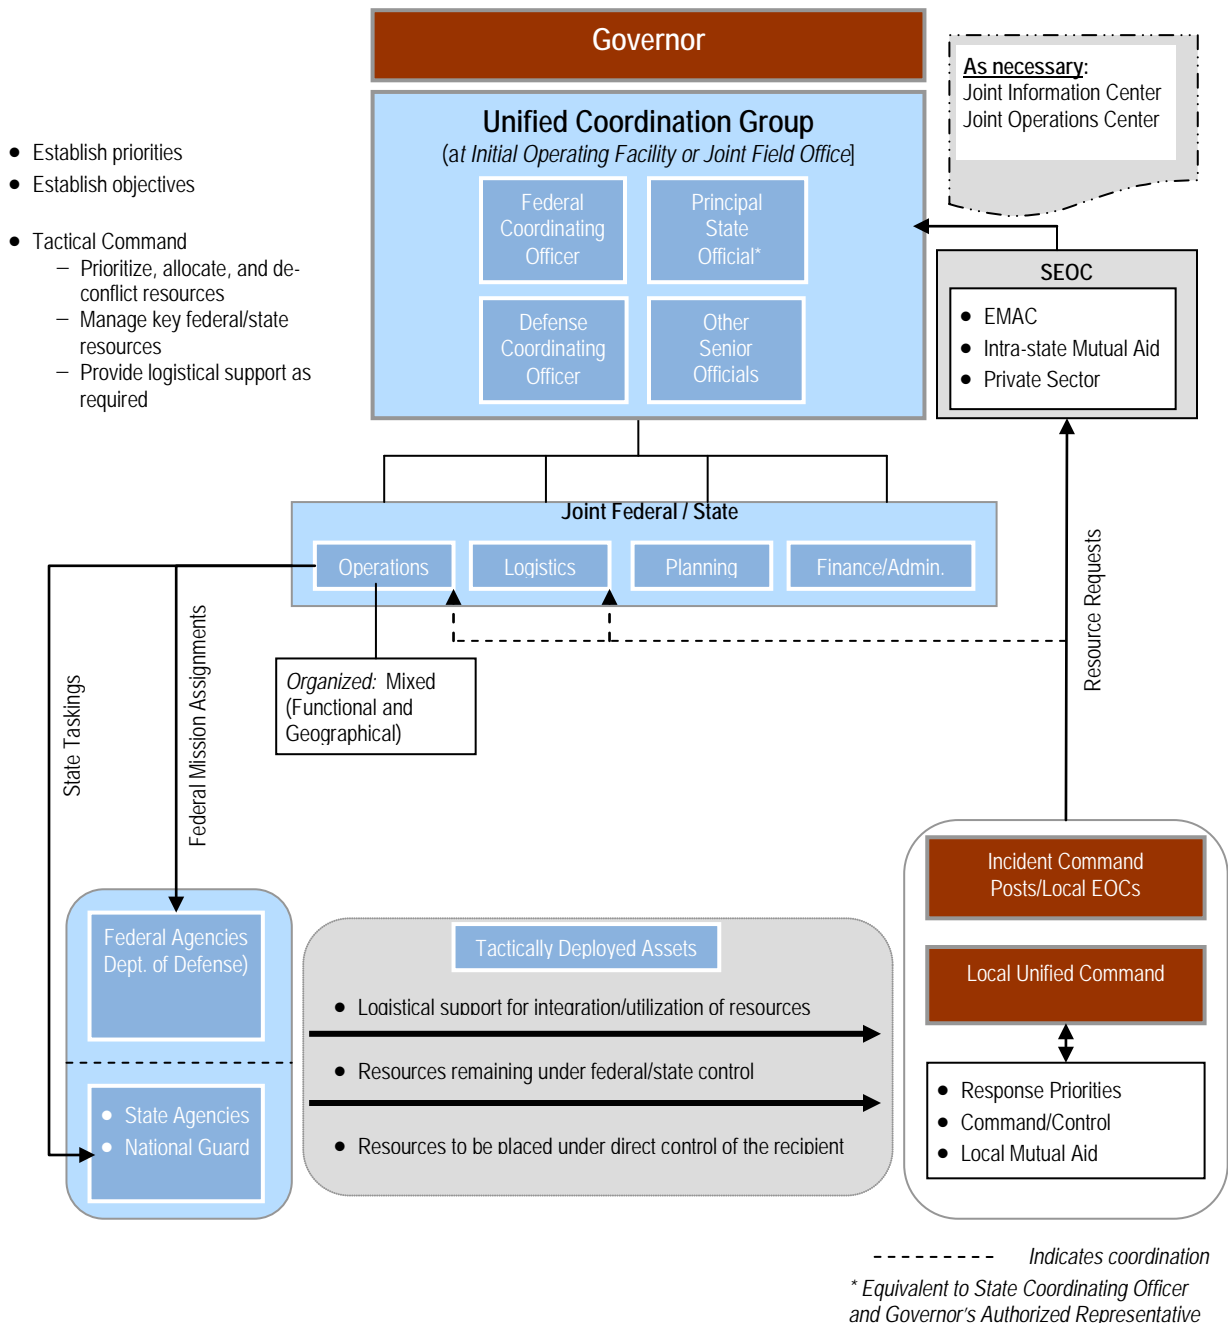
Governor

Unified Coordination Group
(at Initial Operating Facility or Joint Field Office)

Federal Coordinating Officer

Principal State Official*

Defense Coordinating Officer

Other Senior Officials

As necessary:
Joint Information Center
Joint Operations Center

- Establish priorities
- Establish objectives

- Tactical Command
  – Prioritize, allocate, and deconflict resources
  – Manage key federal/state resources
  – Provide logistical support as required

SEOC
- EMAC
- Intra-state Mutual Aid
- Private Sector

Joint Federal / State

Operations

Logistics

Planning

Finance/Admin.

Organized: Mixed (Functional and Geographical)

State Taskings

Federal Mission Assignments

Resource Requests

Federal Agencies Dept. of Defense)

- State Agencies
- National Guard

Tactically Deployed Assets

- Logistical support for integration/utilization of resources
- Resources remaining under federal/state control
- Resources to be placed under direct control of the recipient

Incident Command Posts/Local EOCs

Local Unified Command

- Response Priorities
- Command/Control
- Local Mutual Aid

Indicates coordination

* Equivalent to State Coordinating Officer and Governor's Authorized Representative